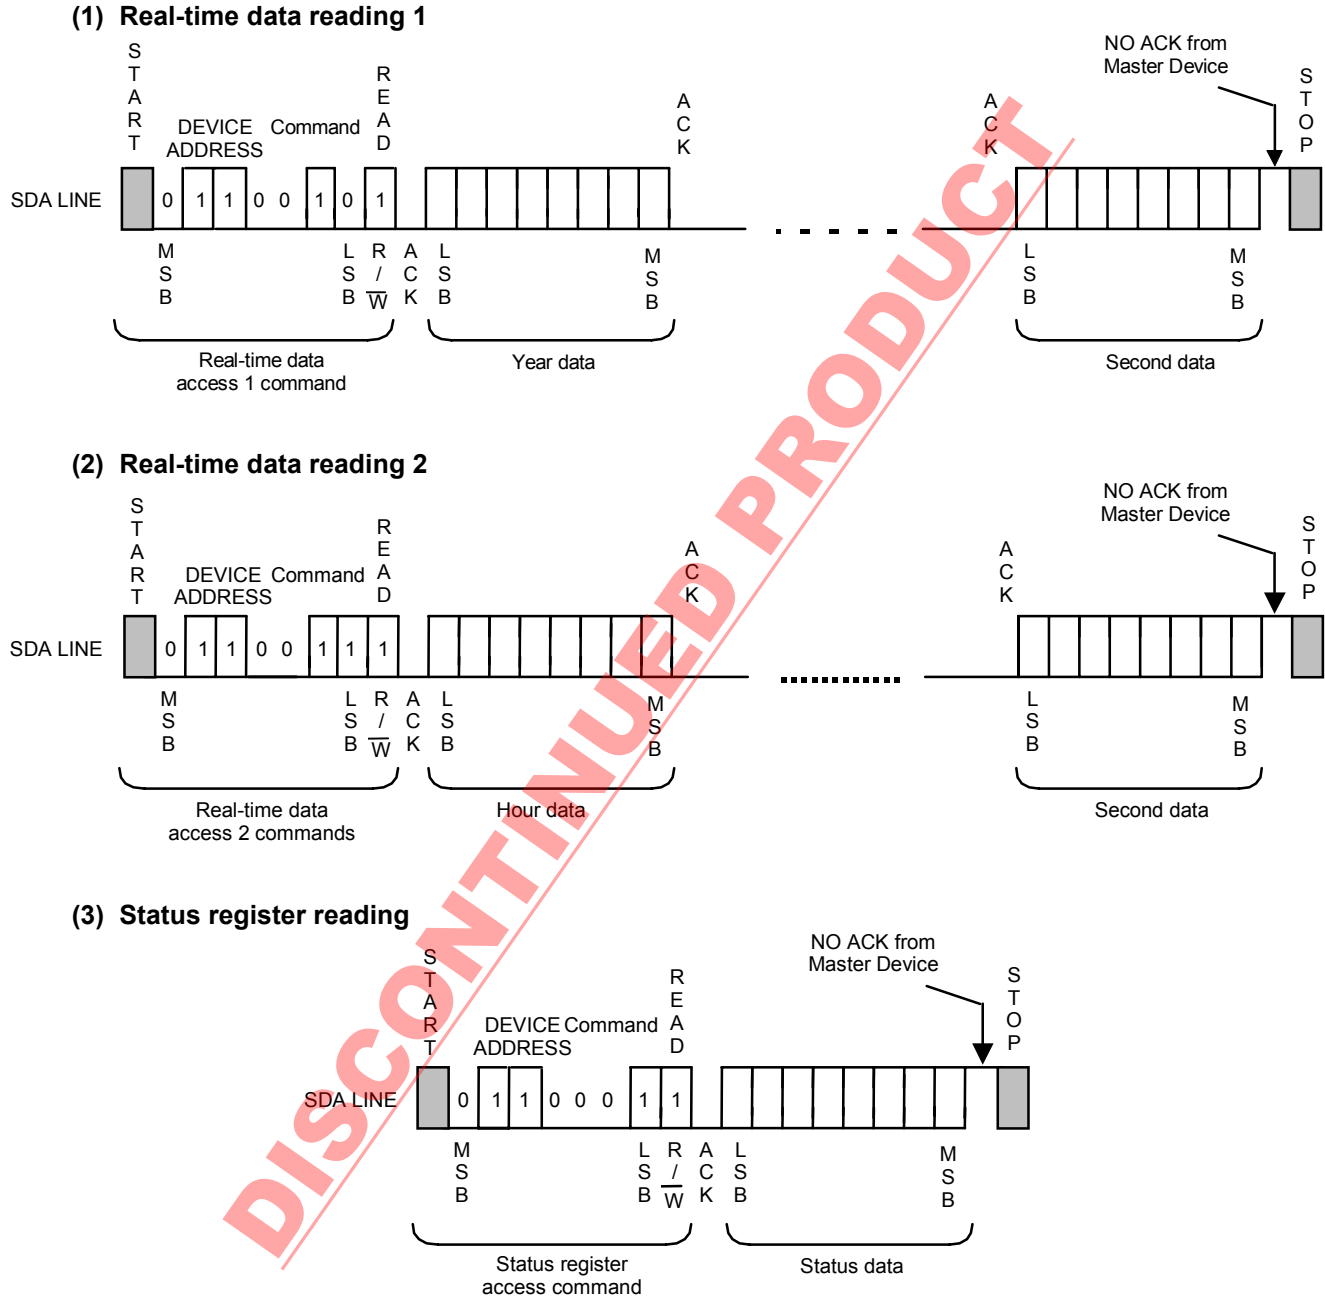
(1) Real-time data reading 1

START
DEVICE ADDRESS
Command
READ
ACK
ACK
NO ACK from Master Device
STOP

SDA LINE 0 1 1 0 0 1 0 1

MSB
LSB
R/$\overline{W}$
ACK
LSB
MSB
LSB
MSB

Real-time data access 1 command
Year data
Second data

(2) Real-time data reading 2

START
DEVICE ADDRESS
Command
READ
ACK
ACK
NO ACK from Master Device
STOP

SDA LINE 0 1 1 0 0 1 1 1

MSB
LSB
R/$\overline{W}$
ACK
LSB
MSB
LSB
MSB

Real-time data access 2 commands
Hour data
Second data

(3) Status register reading

START
DEVICE ADDRESS
Command
READ
NO ACK from Master Device
STOP

SDA LINE 0 1 1 0 0 0 1 1

MSB
LSB
R/$\overline{W}$
ACK
LSB
MSB

Status register access command
Status data

DISCONTINUED PRODUCT